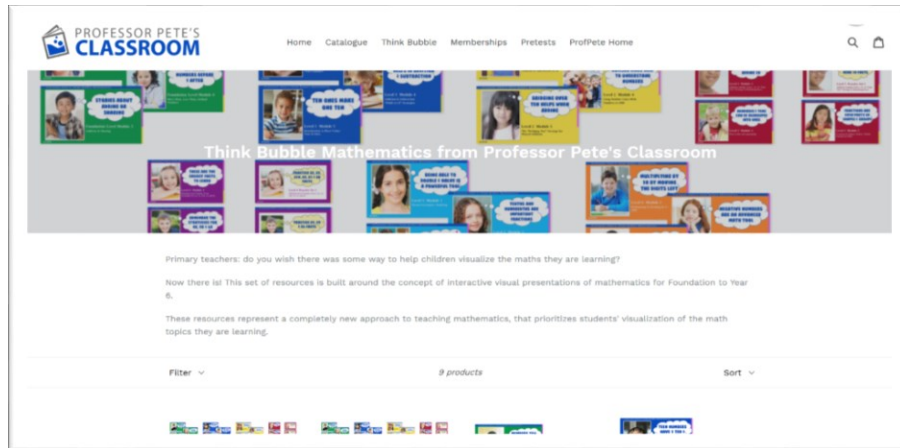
PROFESSOR PETE'S CLASSROOM

Home Catalogue Think Bubble Memberships Pretests ProfPete Home

Think Bubble Mathematics from Professor Pete's Classroom

Primary teachers: do you wish there was some way to help children visualize the maths they are learning?

Now there is! This set of resources is built around the concept of interactive visual presentations of mathematics for Foundation to Year 6.

These resources represent a completely new approach to teaching mathematics, that prioritizes students' visualization of the math topics they are learning.

Filter

9 products

Sort